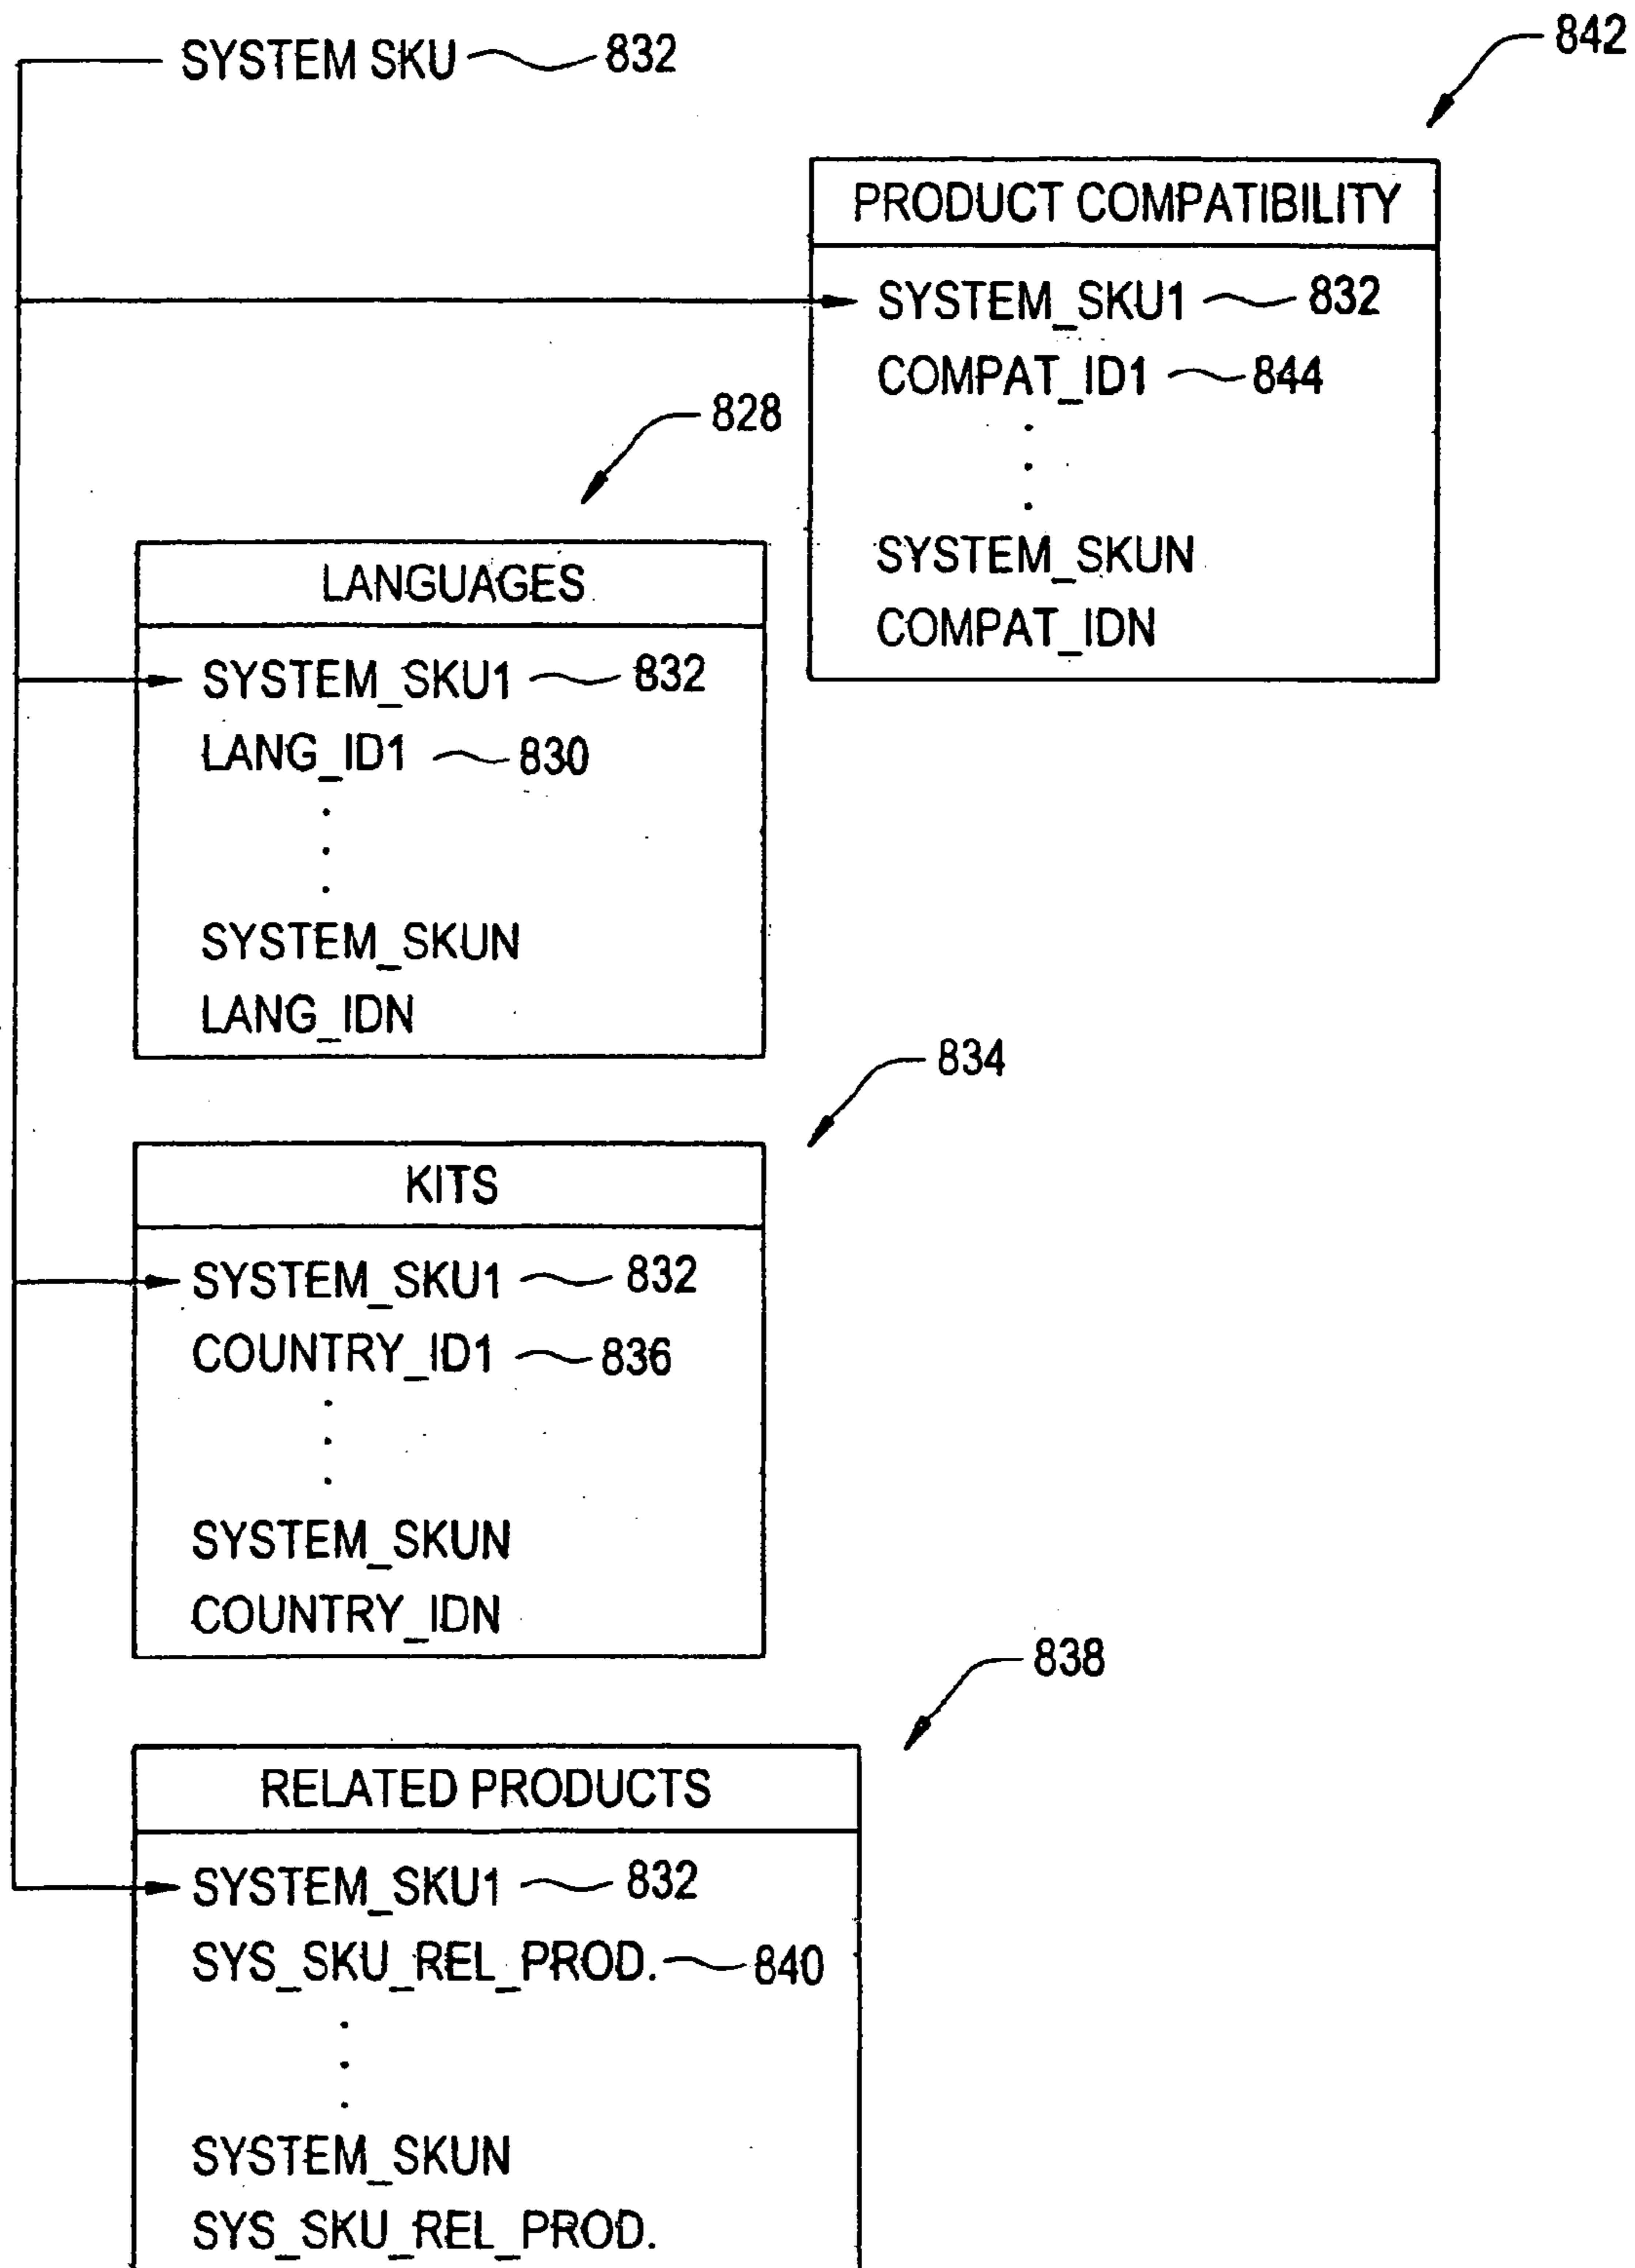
SYSTEM SKU 832

842

PRODUCT COMPATIBILITY

SYSTEM_SKU1 832
COMPAT_ID1 844
.
.
.
SYSTEM_SKUN
COMPAT_IDN

828

LANGUAGES

SYSTEM_SKU1 832
LANG_ID1 830
.
.
.
SYSTEM_SKUN
LANG_IDN

834

KITS

SYSTEM_SKU1 832
COUNTRY_ID1 836
.
.
.
SYSTEM_SKUN
COUNTRY_IDN

838

RELATED PRODUCTS

SYSTEM_SKU1 832
SYS_SKU_REL_PROD. 840
.
.
.
SYSTEM_SKUN
SYS_SKU_REL_PROD.